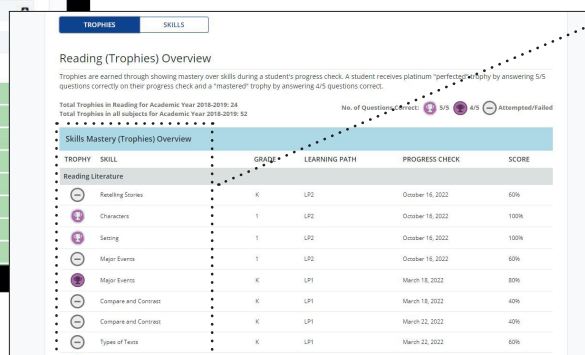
TROPHIES SKILLS

Reading (Trophies) Overview

Trophies are earned through showing mastery over skills during a student's progress check. A student receives platinum "perfected" trophy by answering 5/5 questions correctly on their progress check and a "mastered" trophy by answering 4/5 questions correct.

Total Trophies in Reading for Academic Year 2018-2019: 24
Total Trophies in all subjects for Academic Year 2018-2019: 52

No. of Questions Correct: 5/5 4/5 Attempted/Failed

Skills Mastery (Trophies) Overview

| TROPHY | SKILL | GRADE | LEARNING PATH | PROGRESS CHECK | SCORE |
|---|---|---|---|---|---|
| Reading Literature | | | | | |
| | Retelling Stories | K | LP2 | October 16, 2022 | 60% |
| | Characters | 1 | LP2 | October 16, 2022 | 100% |
| | Setting | 1 | LP2 | October 16, 2022 | 100% |
| | Major Events | 1 | LP2 | October 16, 2022 | 60% |
| | Major Events | K | LP1 | March 18, 2022 | 80% |
| | Compare and Contrast | K | LP1 | March 18, 2022 | 40% |
| | Compare and Contrast | K | LP1 | March 22, 2022 | 40% |
| | Types of Texts | K | LP1 | March 22, 2022 | 60% |